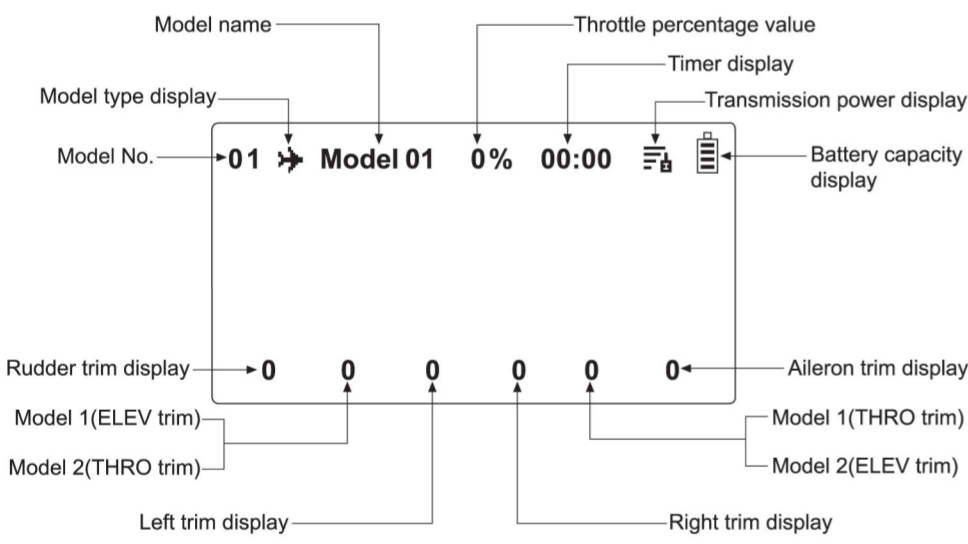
Model name
Throttle percentage value
Timer display
Model type display
Transmission power display
Model No.
01
Model 01
0%
00:00
Battery capacity display

Rudder trim display
0
0
0
0
0
0
Aileron trim display

Model 1(ELEV trim)
Model 2(THRO trim)
Model 1(THRO trim)
Model 2(ELEV trim)

Left trim display
Right trim display